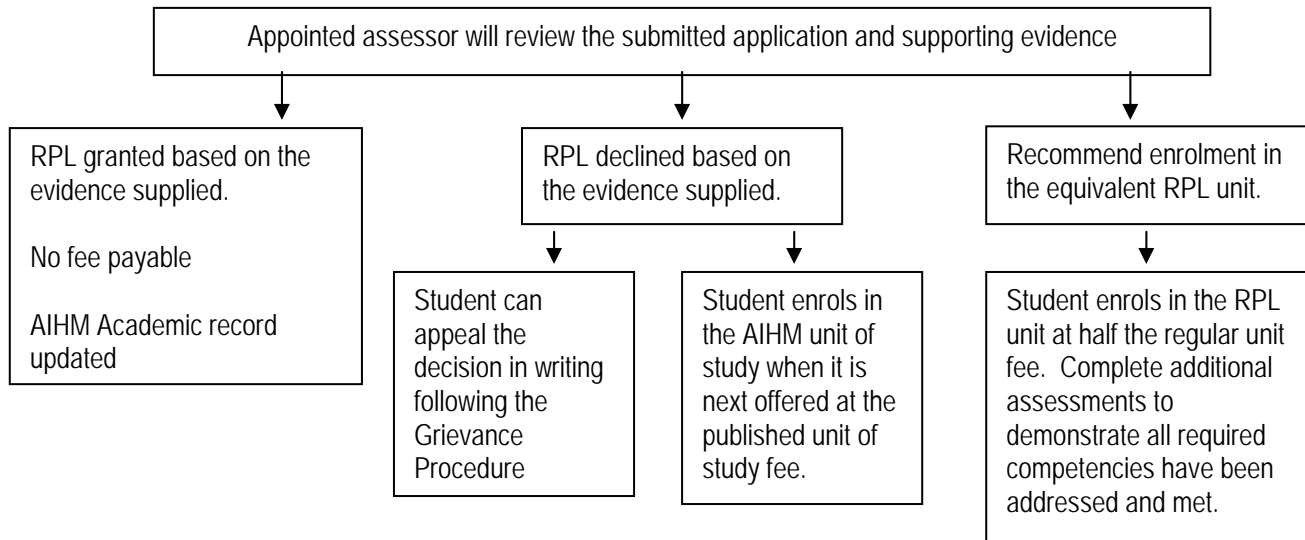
Appointed assessor will review the submitted application and supporting evidence

RPL granted based on the evidence supplied.

No fee payable

AIHM Academic record updated

RPL declined based on the evidence supplied.

Student can appeal the decision in writing following the Grievance Procedure

Student enrols in the AIHM unit of study when it is next offered at the published unit of study fee.

Recommend enrolment in the equivalent RPL unit.

Student enrols in the RPL unit at half the regular unit fee. Complete additional assessments to demonstrate all required competencies have been addressed and met.